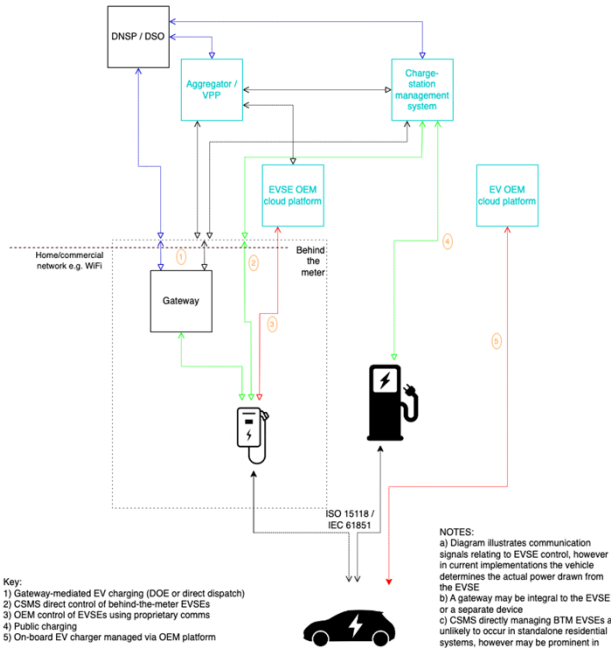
DNSP / DSO

Aggregator / VPP

Charge-station management system

EVSE OEM cloud platform

EV OEM cloud platform

Home/commercial network e.g. WiFi

Behind the meter

1

2

3

4

5

Gateway

ISO 15118 / IEC 61851

Key:
1) Gateway-mediated EV charging (DOE or direct dispatch)
2) CSMS direct control of behind-the-meter EVSEs
3) OEM control of EVSEs using proprietary comms
4) Public charging
5) On-board EV charger managed via OEM platform

NOTES:
a) Diagram illustrates communication signals relating to EVSE control, however in current implementations the vehicle determines the actual power drawn from the EVSE
b) A gateway may be integral to the EVSE or a separate device
c) CSMS directly managing BTM EVSEs a unlikely to occur in standalone residential systems, however may be prominent in